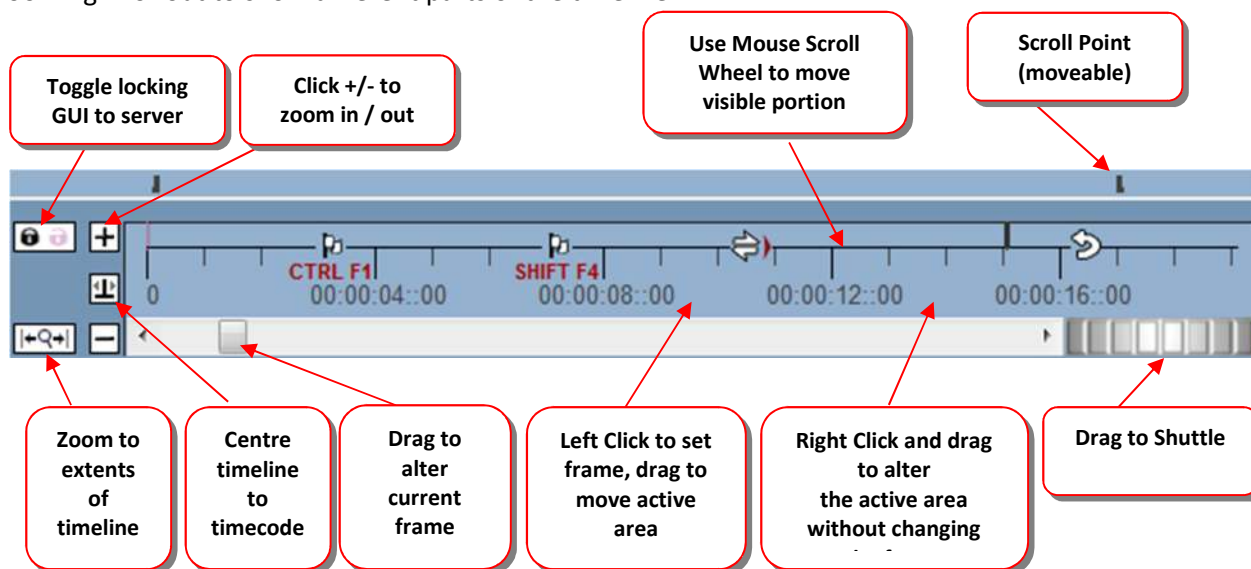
Toggle locking GUI to server

Click +/- to zoom in / out

Use Mouse Scroll Wheel to move visible portion

Scroll Point (moveable)

+

CTRL F1

SHIFT F4

0

00:00:04::00

00:00:08::00

00:00:12::00

00:00:16::00

−

Zoom to extents of timeline

Centre timeline to timecode

Drag to alter current frame

Left Click to set frame, drag to move active area

Right Click and drag to alter the active area without changing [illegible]

Drag to Shuttle